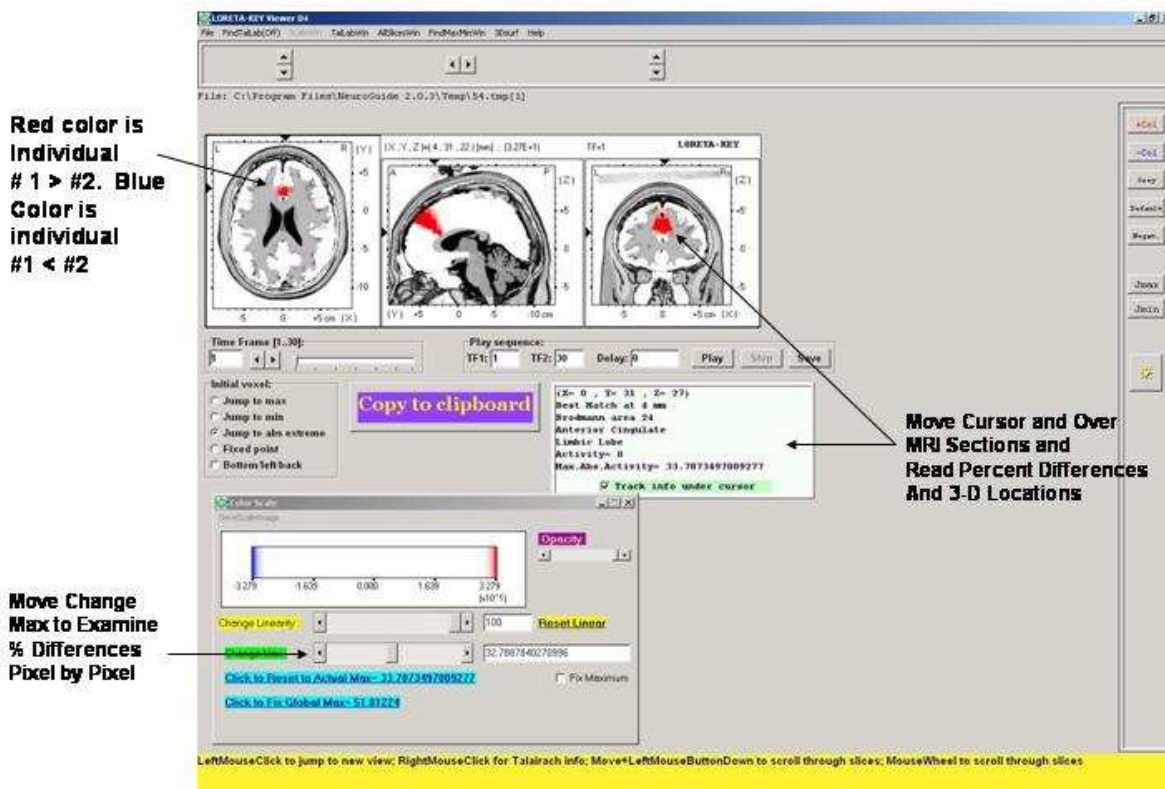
LORETA-KEY Viewer 04
File FindTalLab(Off) TalLabWin AllSlicesWin FindMaxMinWin 3Dsurf Help

File: C:\Program Files\NeuroGuide 2.0.3\Temp\54.tmp[1]

Red color is Individual # 1 > #2. Blue Color is individual #1 < #2

(X,Y,Z)=(4, 31, 22) [mm] ; (3.27E+1) TF=1 LORETA-KEY

L R (Y) +5 0 -5 -10 -5 0 +5 cm (X)
A P (Z) +5 0 -5 (Y) +5 0 -5 -10 cm
L R (Z) +5 0 -5 -5 0 +5 cm (X)

+Col
-Col
Grey
Default
Negat.
Jmax
Jmin

Time Frame [1..30]:
1
Play sequence:
TF1: 1 TF2: 30 Delay: 0 Play Stop Save

Initial voxel:
Jump to max
Jump to min
Jump to abs extreme
Fixed point
Bottom/left/back

Copy to clipboard

(X= 0 , Y= 31 , Z= 27)
Best Match at 4 mm
Brodmann area 24
Anterior Cingulate
Limbic Lobe
Activity= 0
Max.Abs.Activity= 33.7873497009277
Track info under cursor

Move Cursor and Over MRI Sections and Read Percent Differences And 3-D Locations

Color Scale
Save ScaleImage
Opacity
-3.279 -1.639 0.000 1.639 3.279 (x10^1)
Change Linearity 100 Reset Linear
Change Max 32.78678402709996
Click to Reset to Actual Max= 33.7873497009277
Fix Maximum
Click to Fix Global Max= 51.81224

Move Change Max to Examine % Differences Pixel by Pixel

LeftMouseClick to jump to new view; RightMouseClick for Talairach info; Move+LeftMouseButtonDown to scroll through slices; MouseWheel to scroll through slices